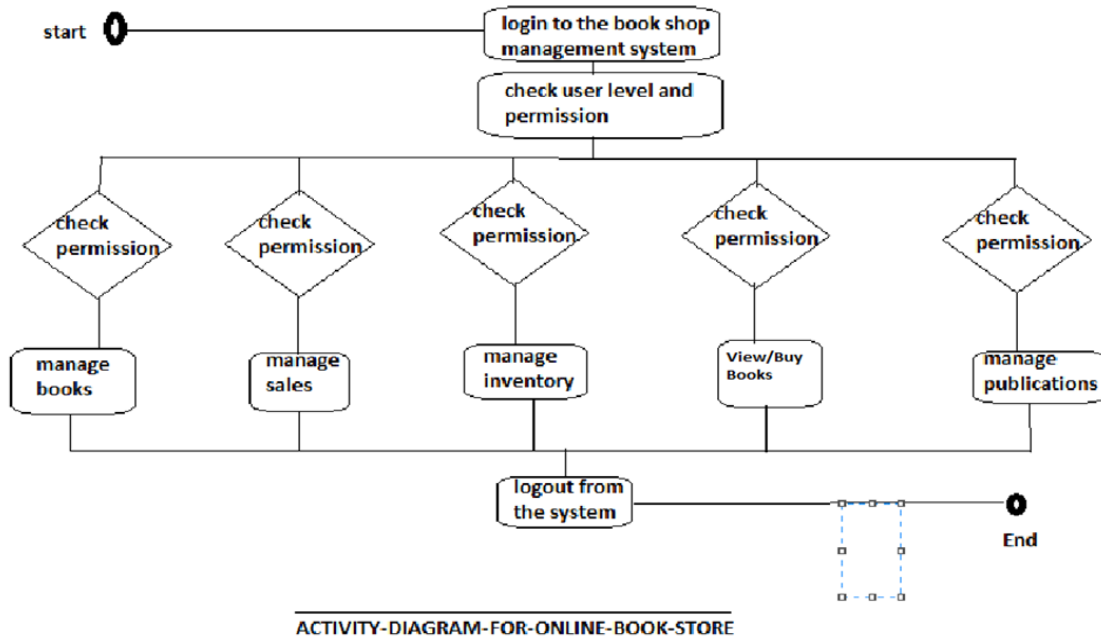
start

login to the book shop management system

check user level and permission

check permission

check permission

check permission

check permission

check permission

manage books

manage sales

manage inventory

View/Buy Books

manage publications

logout from the system

End

ACTIVITY-DIAGRAM-FOR-ONLINE-BOOK-STORE